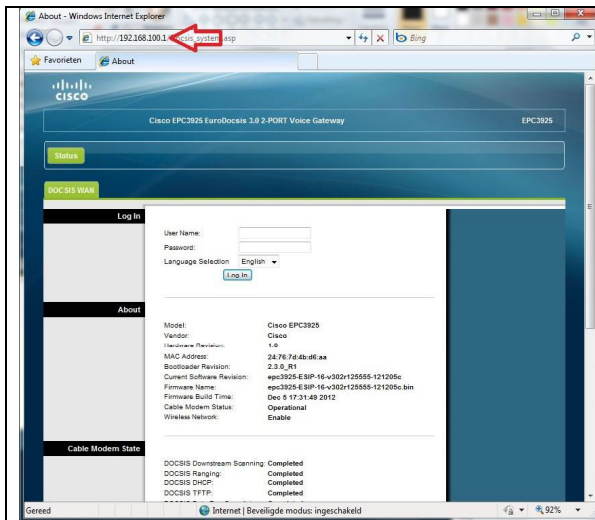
About - Windows Internet Explorer

http://192.168.100.1/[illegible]csis_system.asp

Bing

Favorieten

About

cisco

Cisco EPC3925 EuroDocsis 3.0 2-PORT Voice Gateway

EPC3925

Status

DOCSIS WAN

Log In

User Name:

Password:

Language Selection English

Log In

About

| Model: | Cisco EPC3925 |
|---|---|
| Vendor: | Cisco |
| Hardware Revision: | 1.0 |
| MAC Address: | 24:76:7d:4b:d6:aa |
| Bootloader Revision: | 2.3.0_R1 |
| Current Software Revision: | epc3925-ESIP-16-v302r125555-121205c |
| Firmware Name: | epc3925-ESIP-16-v302r125555-121205c.bin |
| Firmware Build Time: | Dec 5 17:31:49 2012 |
| Cable Modem Status: | Operational |
| Wireless Network: | Enable |

Cable Modem State

| DOCSIS Downstream Scanning: | Completed |
|---|---|
| DOCSIS Ranging: | Completed |
| DOCSIS DHCP: | Completed |
| DOCSIS TFTP: | Completed |

Gereed

Internet | Beveiligde modus: ingeschakeld

92%